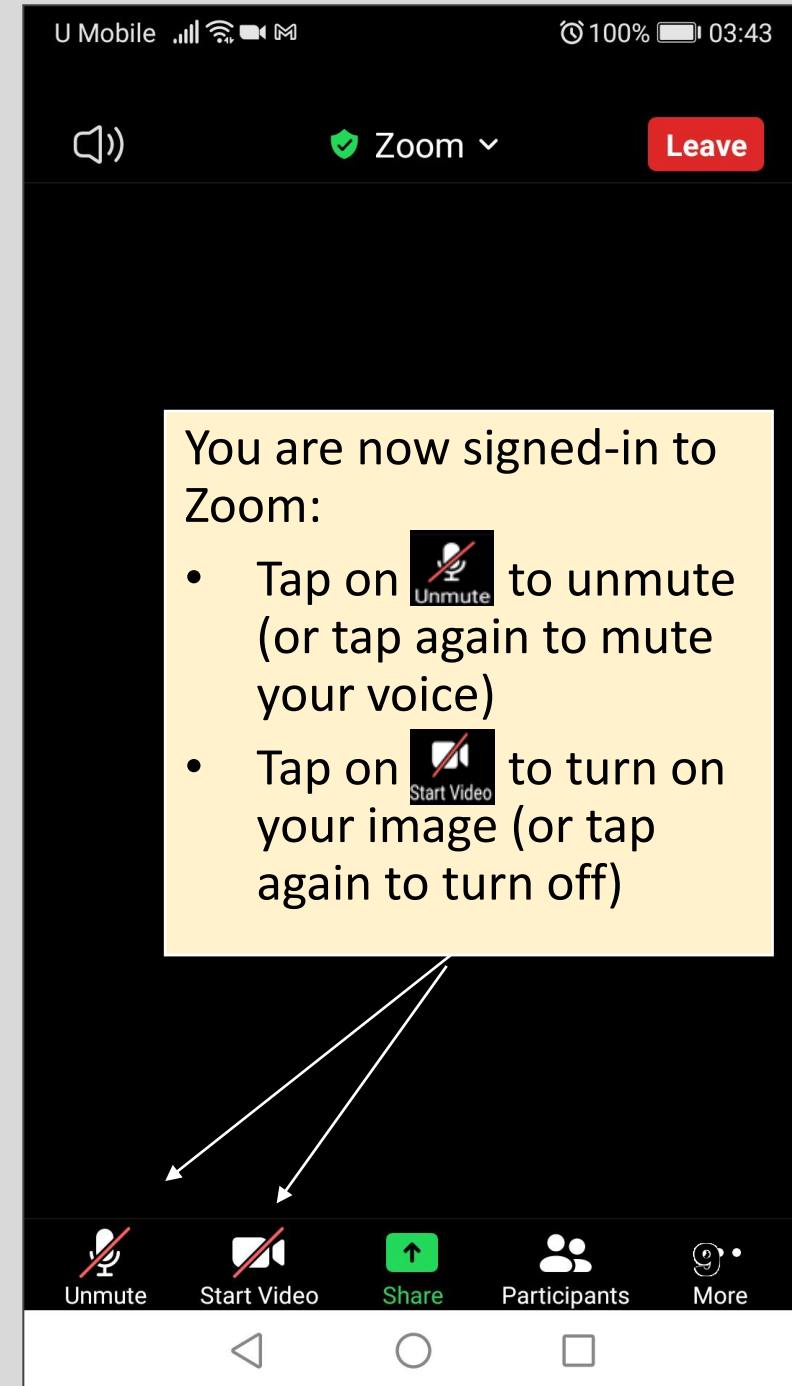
U Mobile 100% 03:43

Zoom

Leave

You are now signed-in to Zoom:

• Tap on Unmute to unmute (or tap again to mute your voice)

• Tap on Start Video to turn on your image (or tap again to turn off)

Unmute Start Video Share Participants More